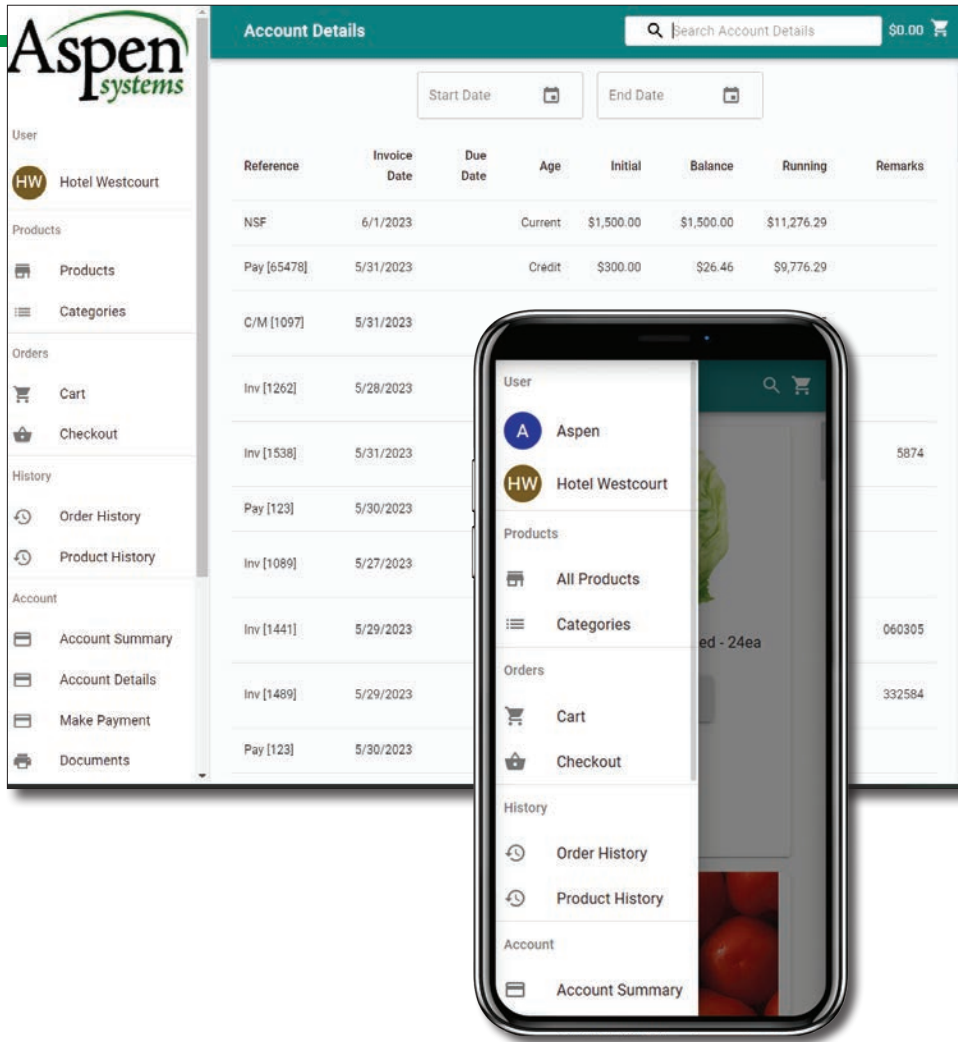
Aspen systems

User

HW Hotel Westcourt

Products

Products

Categories

Orders

Cart

Checkout

History

Order History

Product History

Account

Account Summary

Account Details

Make Payment

Documents

Account Details

Search Account Details

$0.00

Start Date

End Date

| Reference | Invoice Date | Due Date | Age | Initial | Balance | Running | Remarks |
|---|---|---|---|---|---|---|---|
| NSF | 6/1/2023 | | Current | $1,500.00 | $1,500.00 | $11,276.29 | |
| Pay [65478] | 5/31/2023 | | Credit | $300.00 | $26.46 | $9,776.29 | |
| C/M [1097] | 5/31/2023 | | | | | | |
| Inv [1262] | 5/28/2023 | | | | | | |
| Inv [1538] | 5/31/2023 | | | | | | 5874 |
| Pay [123] | 5/30/2023 | | | | | | |
| Inv [1089] | 5/27/2023 | | | | | | |
| Inv [1441] | 5/29/2023 | | | | | | 060305 |
| Inv [1489] | 5/29/2023 | | | | | | 332584 |
| Pay [123] | 5/30/2023 | | | | | | |

User

A Aspen

HW Hotel Westcourt

Products

All Products

Categories

Orders

Cart

Checkout

History

Order History

Product History

Account

Account Summary

ed - 24ea